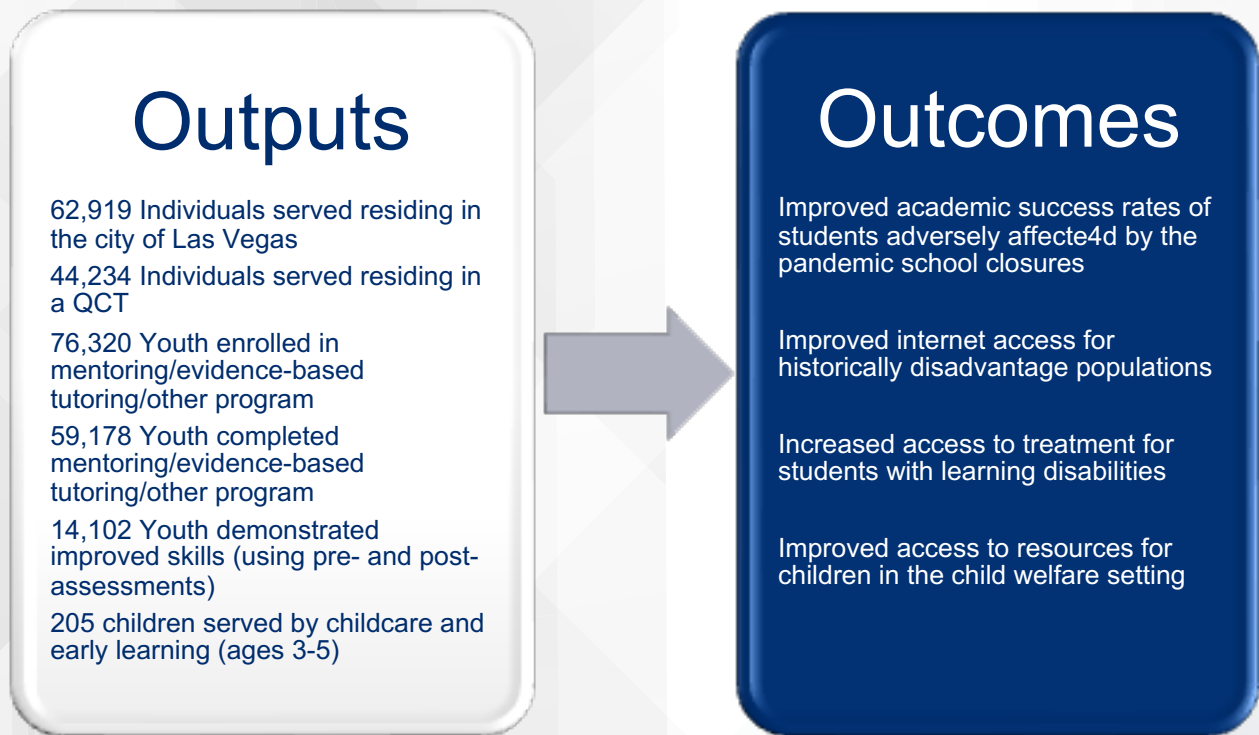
Outputs

62,919 Individuals served residing in the city of Las Vegas

44,234 Individuals served residing in a QCT

76,320 Youth enrolled in mentoring/evidence-based tutoring/other program

59,178 Youth completed mentoring/evidence-based tutoring/other program

14,102 Youth demonstrated improved skills (using pre- and post-assessments)

205 children served by childcare and early learning (ages 3-5)

Outcomes

Improved academic success rates of students adversely affecte4d by the pandemic school closures

Improved internet access for historically disadvantage populations

Increased access to treatment for students with learning disabilities

Improved access to resources for children in the child welfare setting